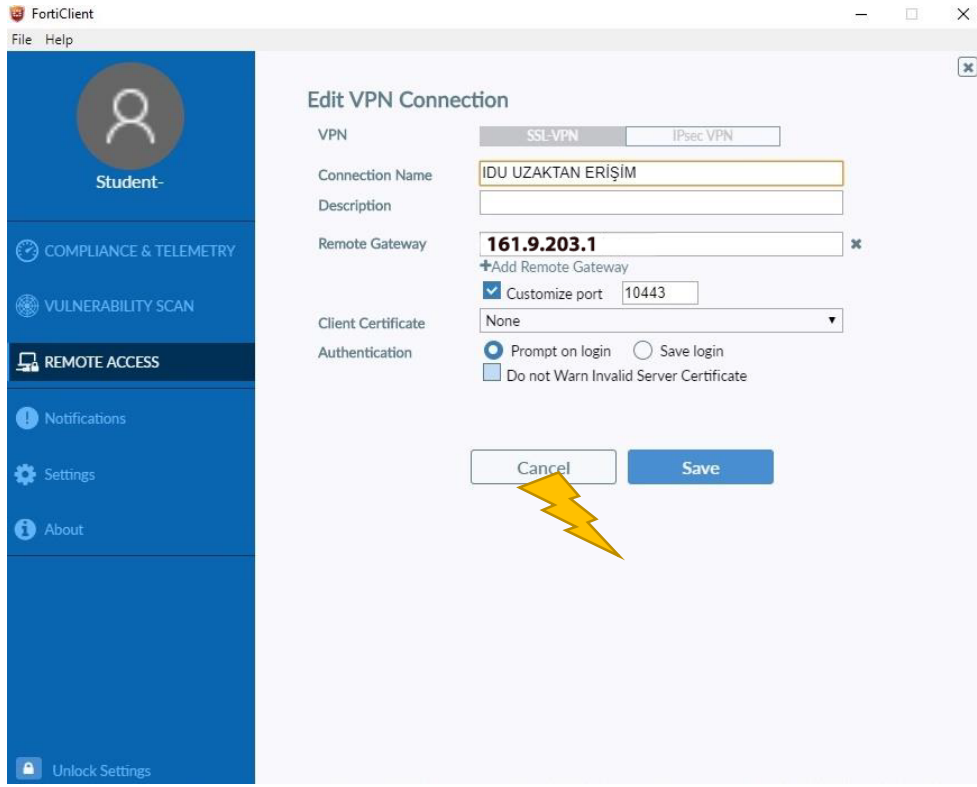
FortiClient

File Help

Student-

COMPLIANCE & TELEMETRY

VULNERABILITY SCAN

REMOTE ACCESS

Notifications

Settings

About

Unlock Settings

Edit VPN Connection

VPN | SSL-VPN | IPsec VPN

Connection Name | IDU UZAKTAN ERİŞİM

Description

Remote Gateway | 161.9.203.1

+Add Remote Gateway

Customize port | 10443

Client Certificate | None

Authentication | Prompt on login | Save login

Do not Warn Invalid Server Certificate

Cancel | Save